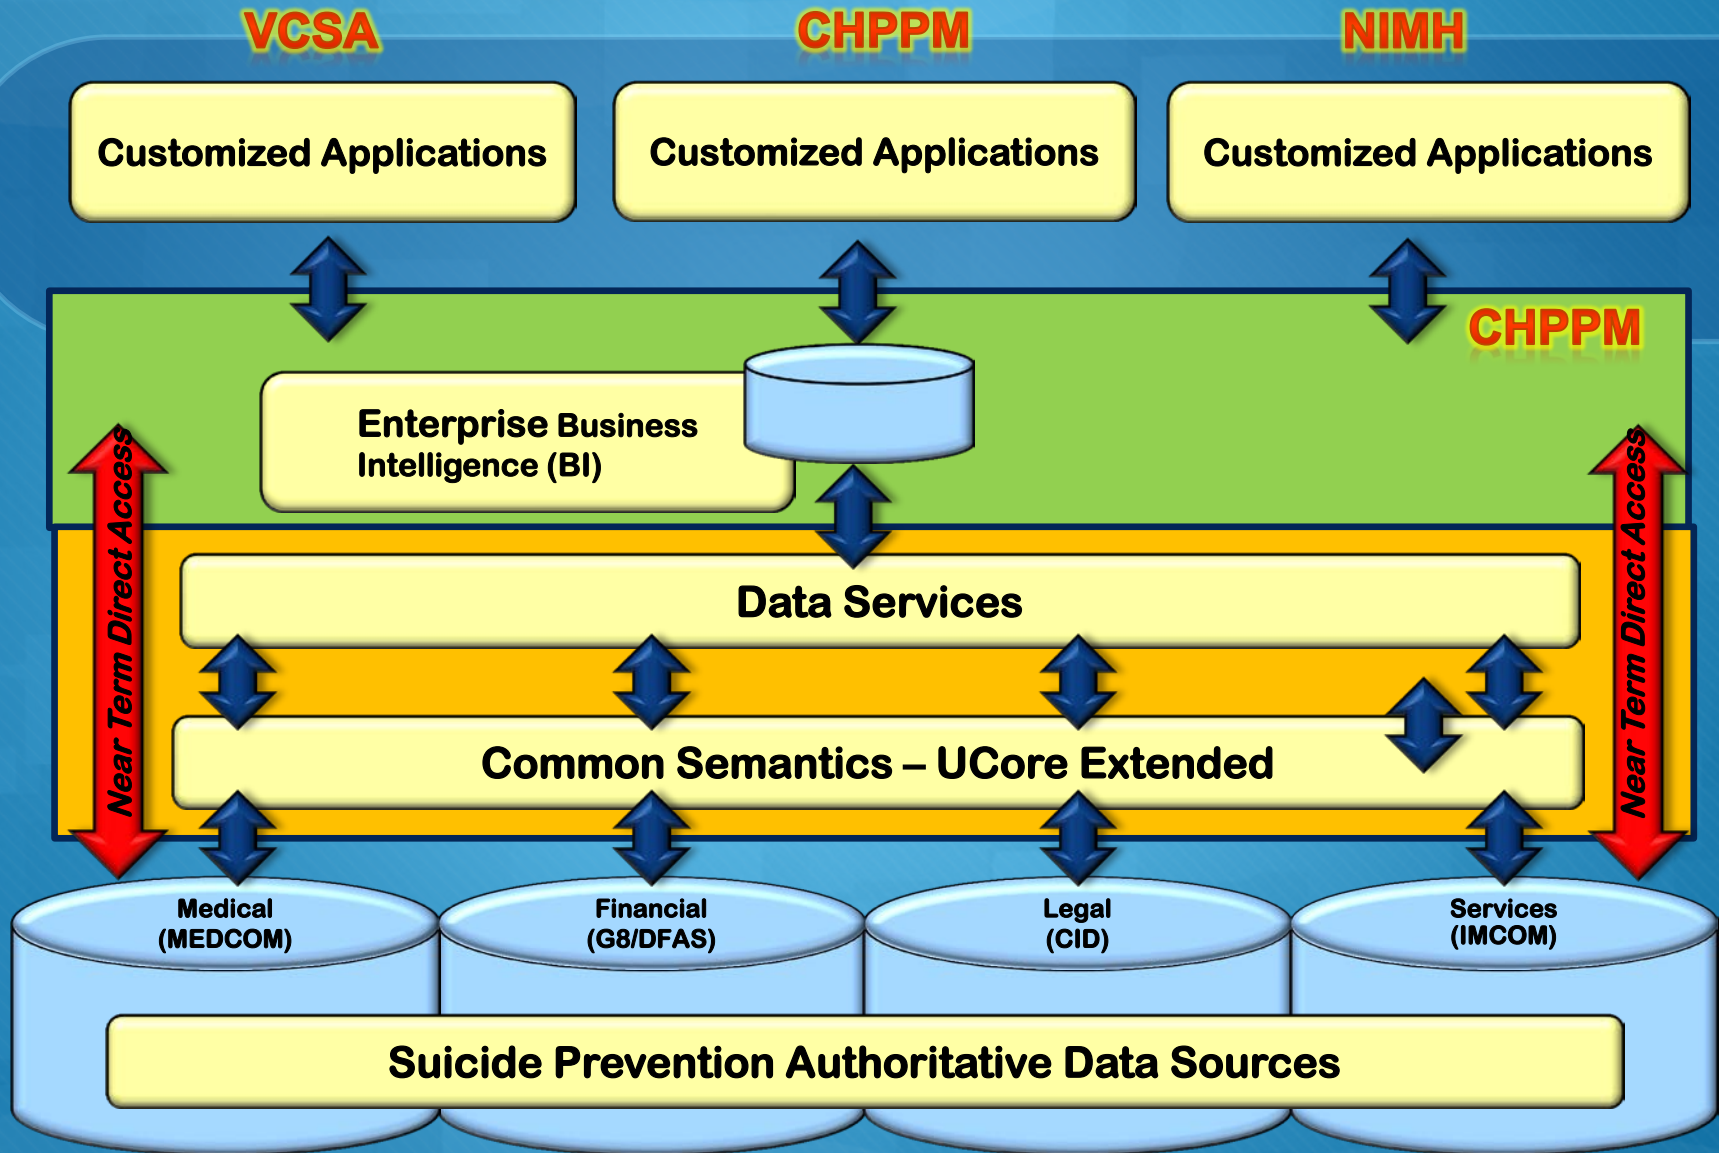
VCSA

CHPPM

NIMH

Customized Applications

Customized Applications

Customized Applications

CHPPM

Enterprise Business Intelligence (BI)

Near Term Direct Access

Near Term Direct Access

Data Services

Common Semantics – UCore Extended

Medical (MEDCOM)

Financial (G8/DFAS)

Legal (CID)

Services (IMCOM)

Suicide Prevention Authoritative Data Sources